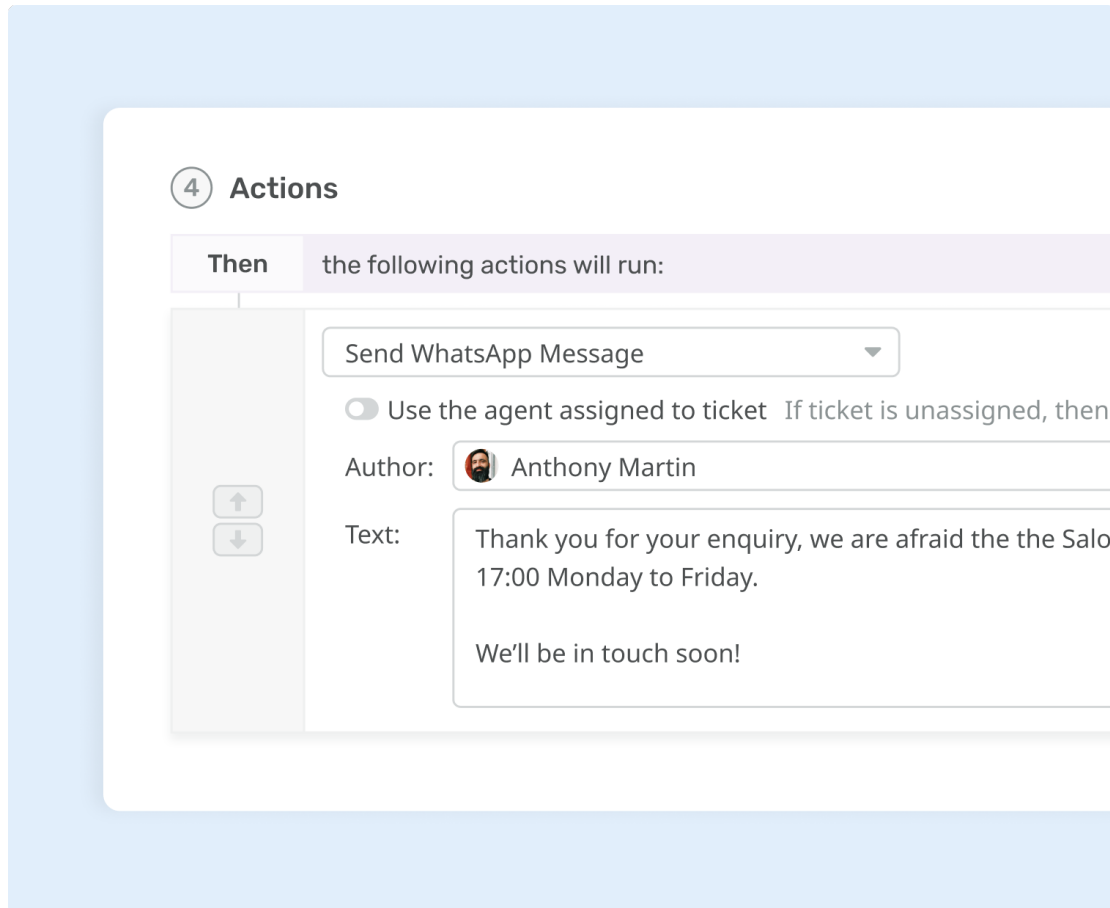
4 Actions

Then the following actions will run:

Send WhatsApp Message

Use the agent assigned to ticket If ticket is unassigned, then

Author: Anthony Martin

Text: Thank you for your enquiry, we are afraid the the Salo
17:00 Monday to Friday.

We'll be in touch soon!